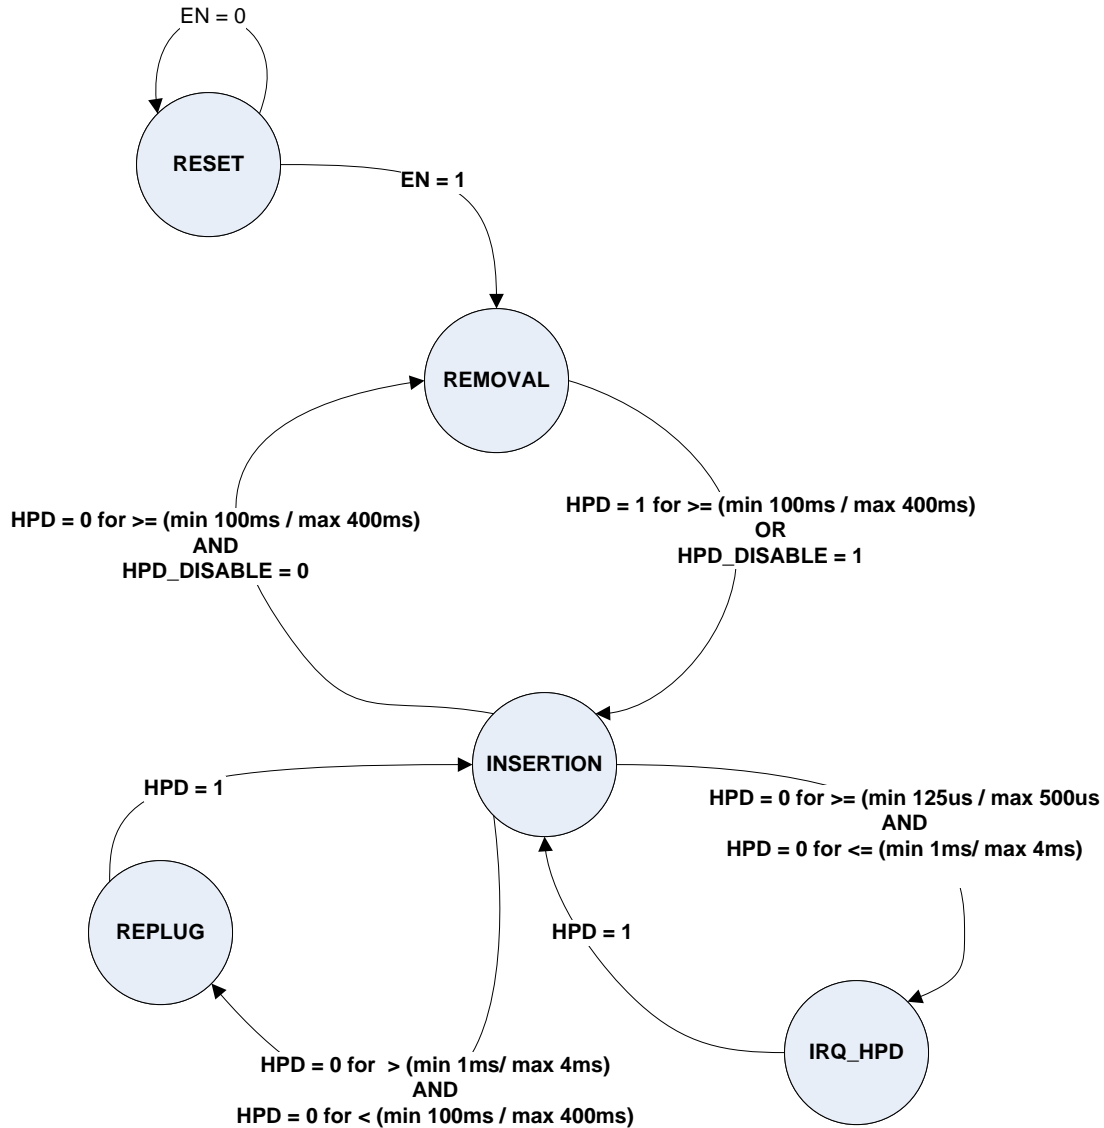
EN = 0

RESET

EN = 1

REMOVAL

HPD = 0 for >= (min 100ms / max 400ms)
AND
HPD_DISABLE = 0

HPD = 1 for >= (min 100ms / max 400ms)
OR
HPD_DISABLE = 1

INSERTION

HPD = 1

HPD = 0 for >= (min 125us / max 500us
AND
HPD = 0 for <= (min 1ms/ max 4ms)

REPLUG

HPD = 1

IRQ_HPD

HPD = 0 for > (min 1ms/ max 4ms)
AND
HPD = 0 for < (min 100ms / max 400ms)